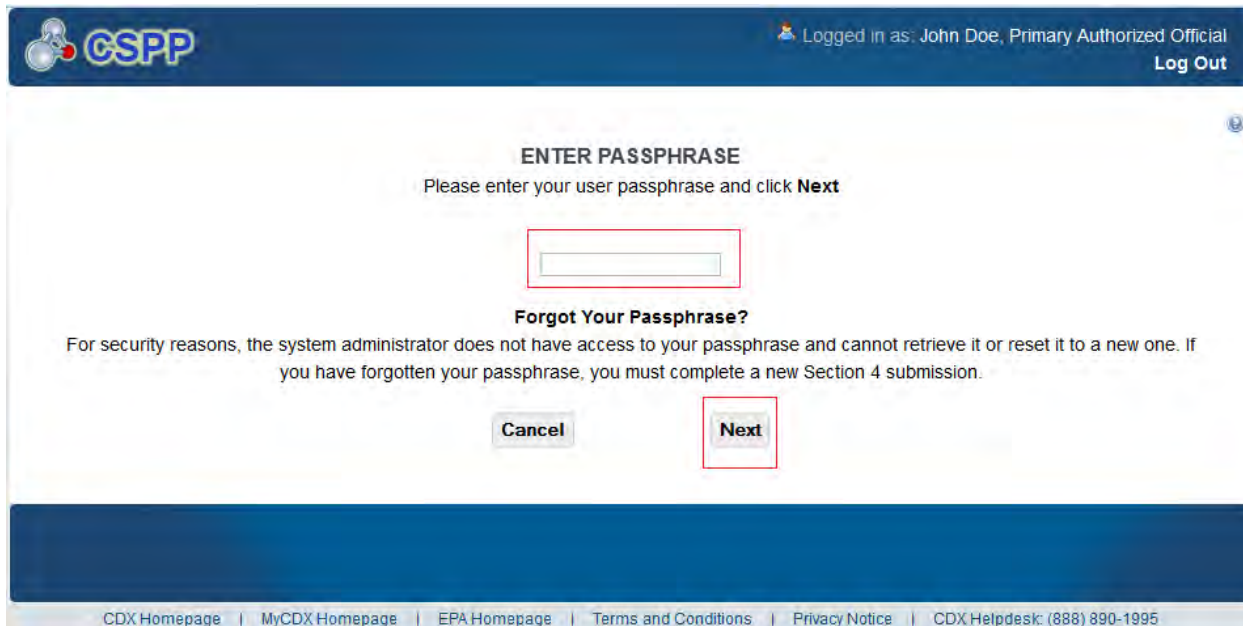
CSPP

Logged in as: John Doe, Primary Authorized Official
Log Out

ENTER PASSPHRASE
Please enter your user passphrase and click **Next**

Forgot Your Passphrase?
For security reasons, the system administrator does not have access to your passphrase and cannot retrieve it or reset it to a new one. If you have forgotten your passphrase, you must complete a new Section 4 submission.

Cancel Next

CDX Homepage | MyCDX Homepage | EPA Homepage | Terms and Conditions | Privacy Notice | CDX Helpdesk: (888) 890-1995